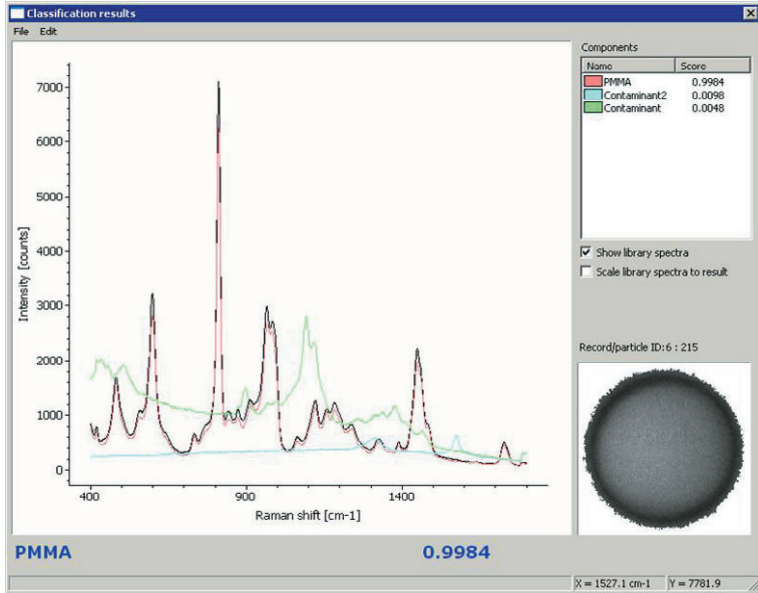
Classification results

File Edit

Components

| Name | Score |
|---|---|
| PMMA | 0.9984 |
| Contaminant2 | 0.0098 |
| Contaminant | 0.0048 |

Show library spectra

Scale library spectra to result

Record/particle ID: 6 : 215

7000
6000
5000
4000
3000
2000
1000
0

Intensity [counts]

400 900 1400

Raman shift [cm-1]

PMMA 0.9984

X = 1527.1 cm-1 Y = 7781.9